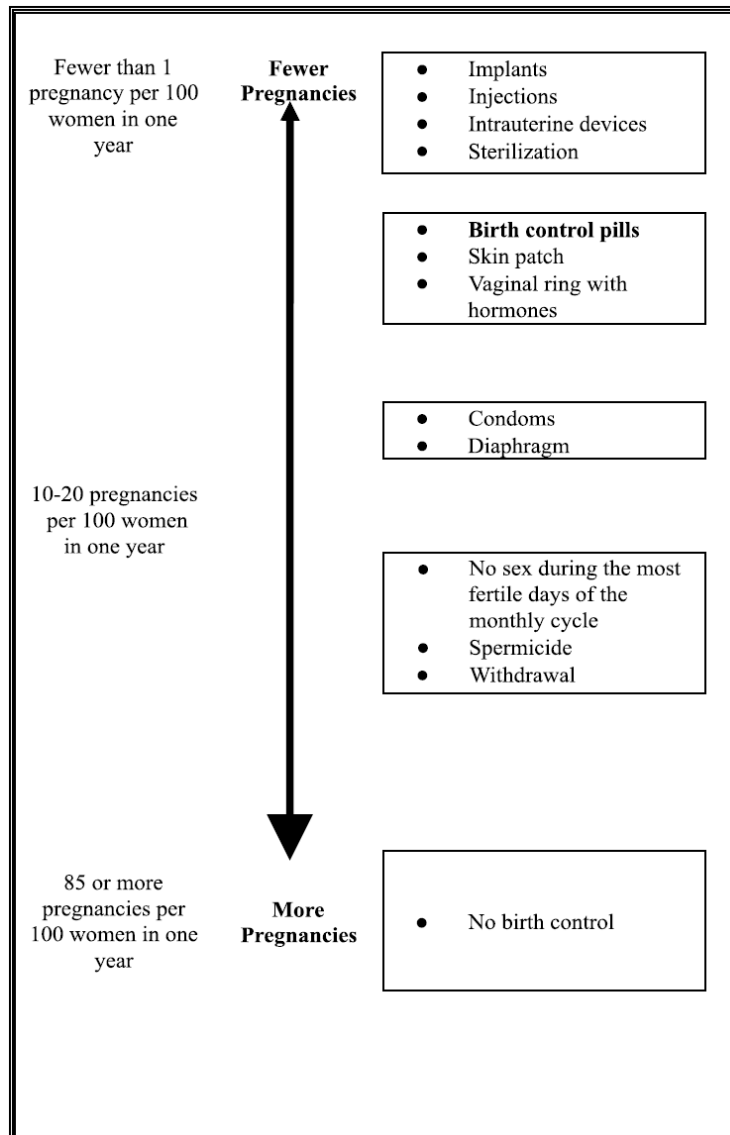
Fewer than 1 pregnancy per 100 women in one year

Fewer Pregnancies

- Implants
- Injections
- Intrauterine devices
- Sterilization

- **Birth control pills**
- Skin patch
- Vaginal ring with hormones

- Condoms
- Diaphragm

10-20 pregnancies per 100 women in one year

- No sex during the most fertile days of the monthly cycle
- Spermicide
- Withdrawal

85 or more pregnancies per 100 women in one year

More Pregnancies

- No birth control